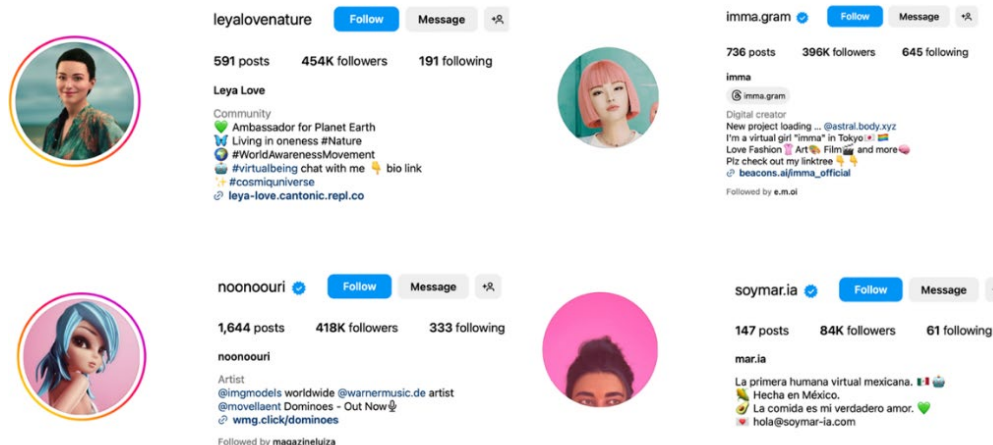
leyalovenature Follow Message

591 posts 454K followers 191 following

Leya Love

Community
💚 Ambassador for Planet Earth
🦋 Living in oneness #Nature
🌍 #WorldAwarenessMovement
🤖 #virtualbeing chat with me 👇 bio link
✨ #cosmiquniverse
🔗 leya-love.cantonic.repl.co

imma.gram Follow Message

736 posts 396K followers 645 following

imma

imma.gram

Digital creator
New project loading ... @astral.body.xyz
I'm a virtual girl "imma" in Tokyo🇯🇵🏳️‍🌈
Love Fashion👗 Art🎨 Film🎬 and more🧠
Plz check out my linktree 👇👇
🔗 beacons.ai/imma_official

Followed by e.m.oi

noonoouri Follow Message

1,644 posts 418K followers 333 following

noonoouri

Artist
@imgmodels worldwide @warnermusic.de artist
@movellaent Dominoes - Out Now🎙
🔗 wmg.click/dominoes

Followed by magazineluiza

soymar.ia Follow Message

147 posts 84K followers 61 following

mar.ia

La primera humana virtual mexicana. 🇲🇽 🤖
🌯 Hecha en México.
🥑 La comida es mi verdadero amor. 💚
💌 hola@soymar-ia.com